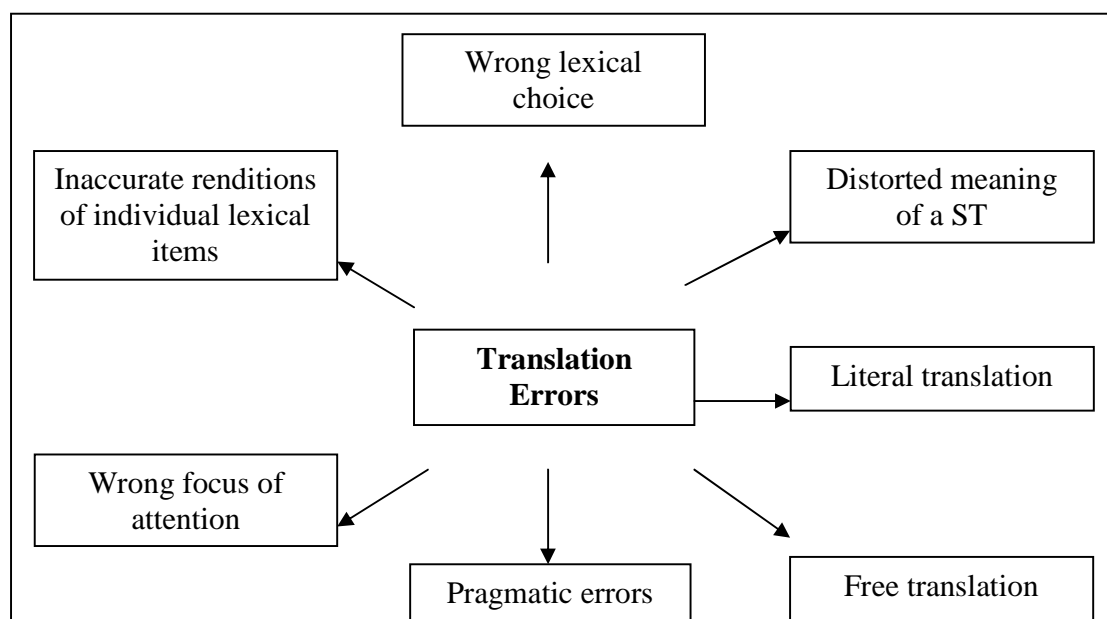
Wrong lexical choice

Inaccurate renditions of individual lexical items

Distorted meaning of a ST

**Translation Errors**

Literal translation

Wrong focus of attention

Pragmatic errors

Free translation